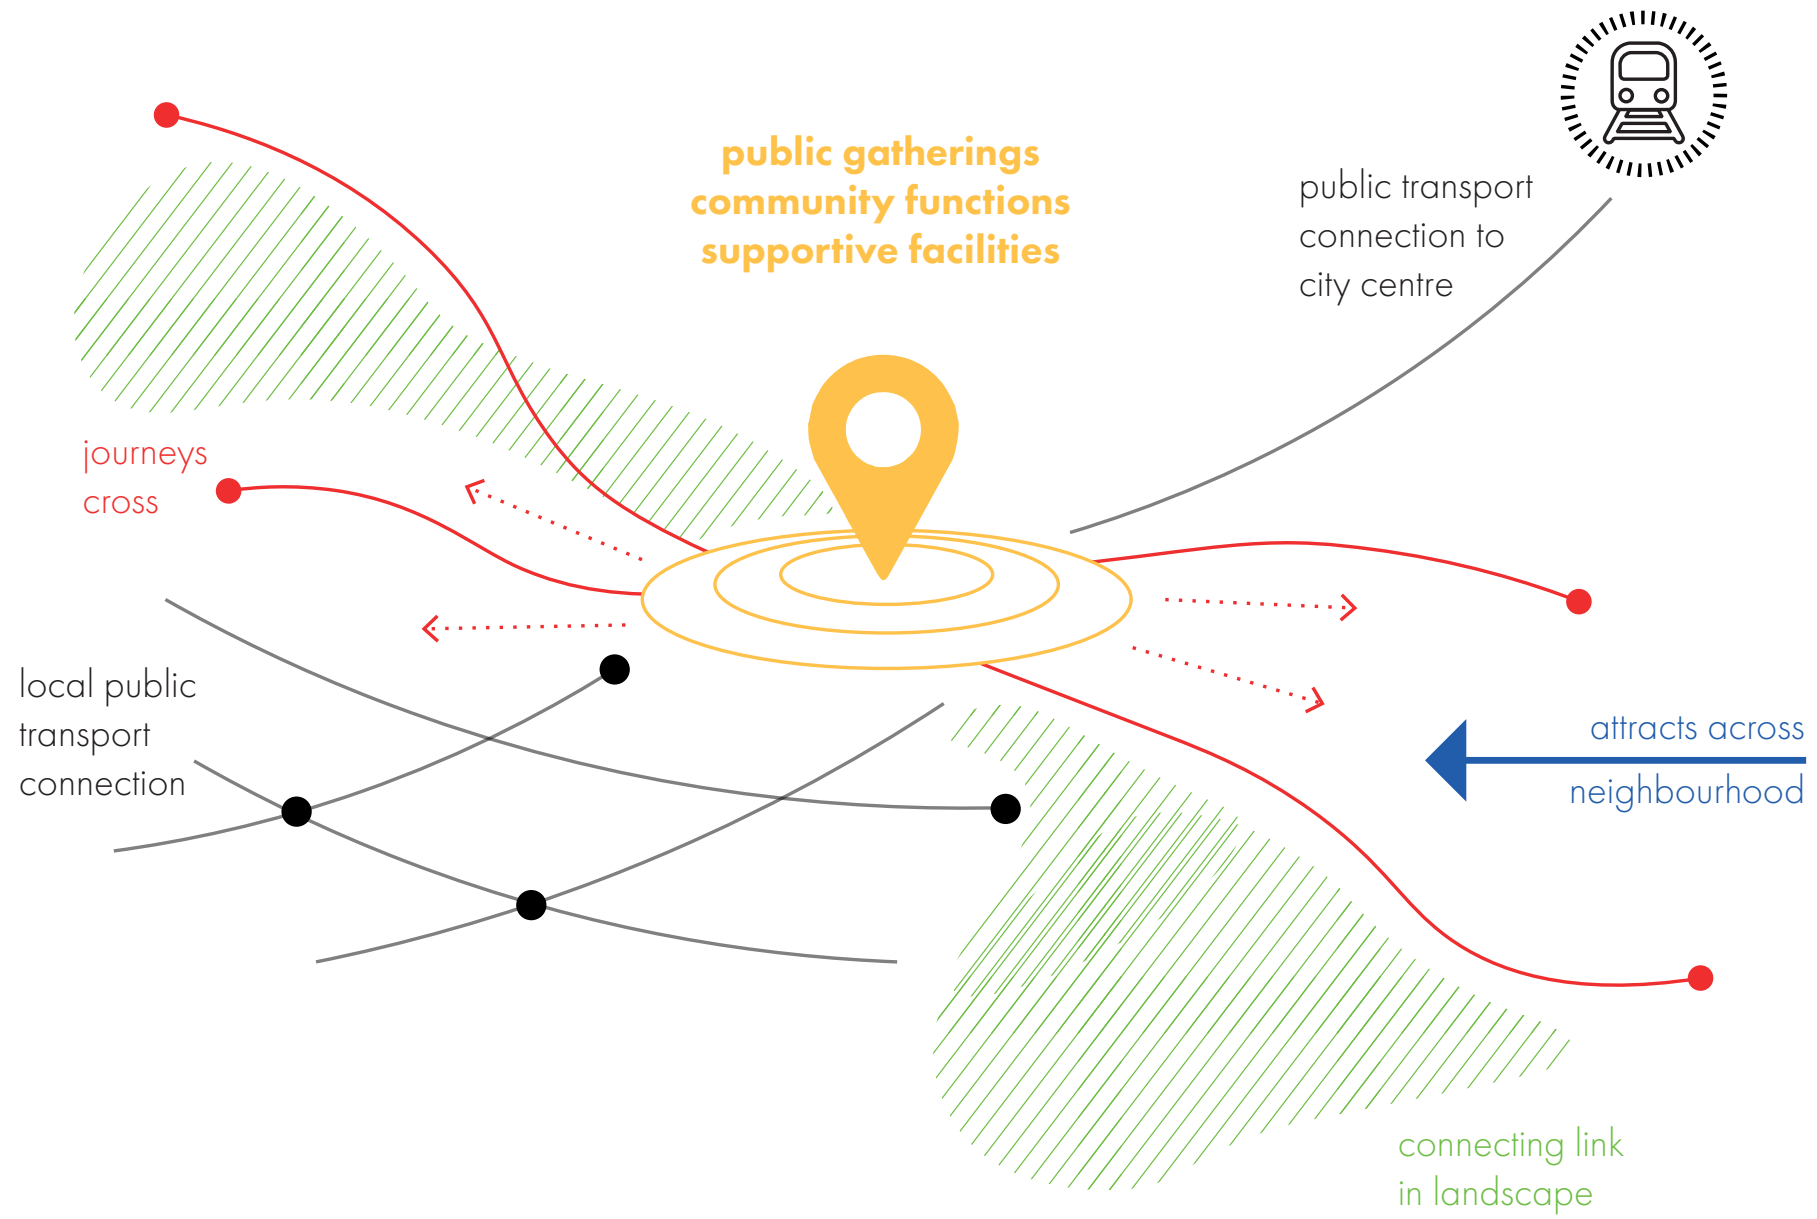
public gatherings
community functions
supportive facilities

public transport
connection to
city centre

journeys
cross

local public
transport
connection

attracts across
neighbourhood

connecting link
in landscape